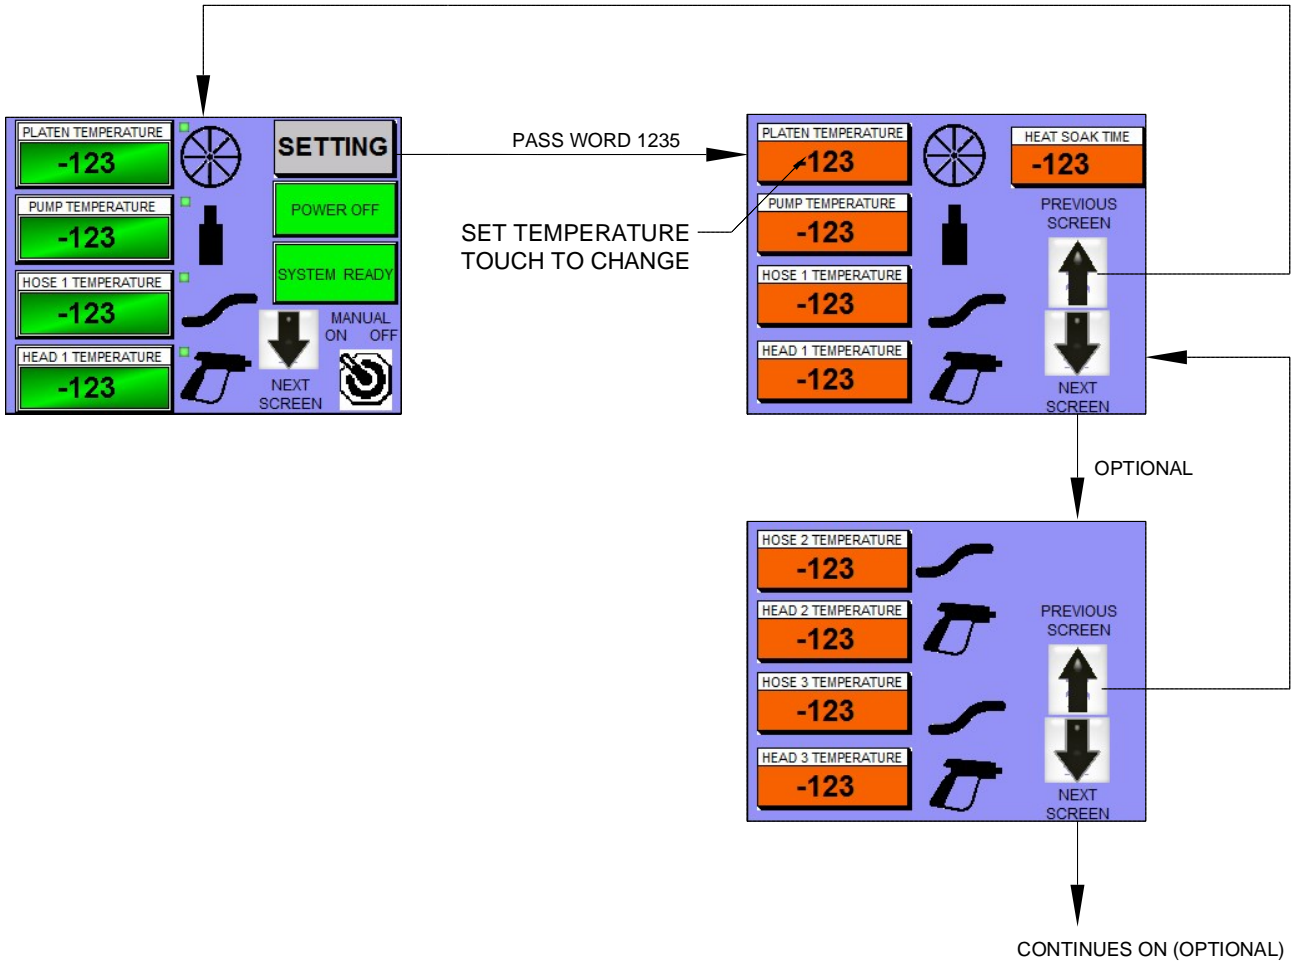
PLATEN TEMPERATURE
-123
PUMP TEMPERATURE
-123
HOSE 1 TEMPERATURE
-123
HEAD 1 TEMPERATURE
-123
SETTING
POWER OFF
SYSTEM READY
MANUAL
ON OFF
NEXT SCREEN

PASS WORD 1235

SET TEMPERATURE TOUCH TO CHANGE

PLATEN TEMPERATURE
-123
PUMP TEMPERATURE
-123
HOSE 1 TEMPERATURE
-123
HEAD 1 TEMPERATURE
-123
HEAT SOAK TIME
-123
PREVIOUS SCREEN
NEXT SCREEN

OPTIONAL

HOSE 2 TEMPERATURE
-123
HEAD 2 TEMPERATURE
-123
HOSE 3 TEMPERATURE
-123
HEAD 3 TEMPERATURE
-123
PREVIOUS SCREEN
NEXT SCREEN

CONTINUES ON (OPTIONAL)